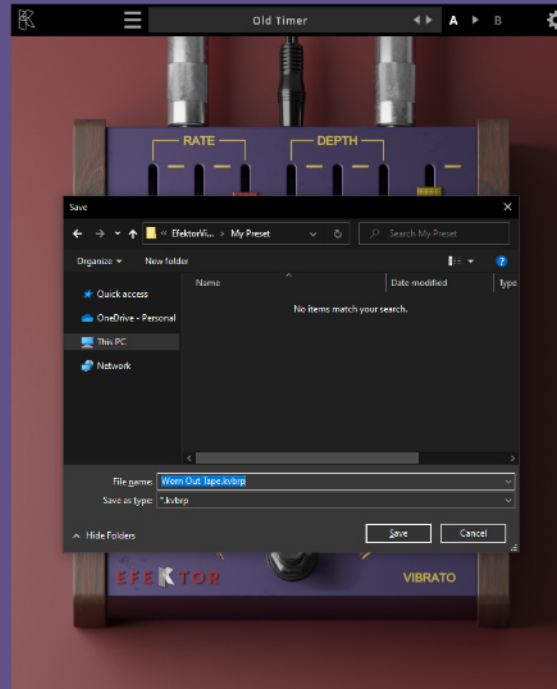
Old Timer
A B
RATE
DEPTH
Save
« EfektorVi... › My Preset
Search My Preset
Organize ▾
New folder
Name
Date modified
Type
Quick access
OneDrive - Personal
This PC
Network
No items match your search.
File name: Worn Out Tape.kvbrp
Save as type: *.kvbrp
Hide Folders
Save
Cancel
EFEKTOR
VIBRATO